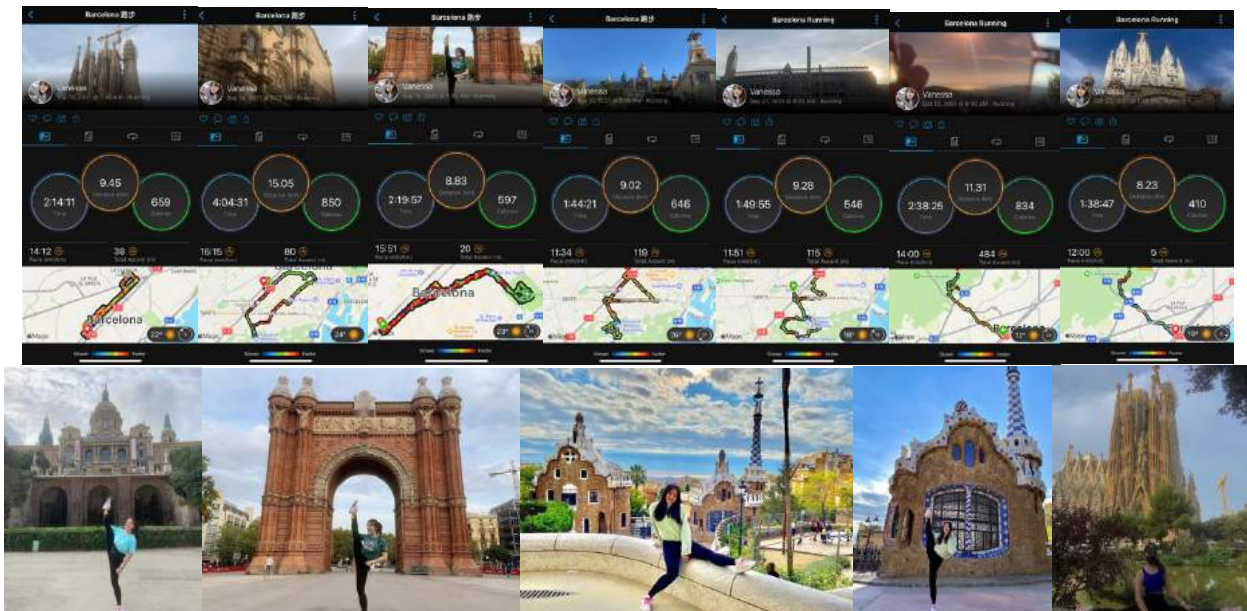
Barcelona 跑步

Vanessa

2:14:11
Time

9.45
Distance (km)

659
Calories

14:12
Pace (min/km)

38
Total Ascent (m)

Barcelona

22°

Slower Faster

Barcelona 跑步

Vanessa

4:04:31
Time

15.05
Distance (km)

850
Calories

16:15
Pace (min/km)

80
Total Ascent (m)

Barcelona

24°

Slower Faster

Barcelona 跑步

Vanessa

2:19:57
Time

8.83
Distance (km)

597
Calories

15:51
Pace (min/km)

20
Total Ascent (m)

Barcelona

23°

Slower Faster

Barcelona 跑步

Vanessa

1:44:21
Time

9.02
Distance (km)

646
Calories

11:34
Pace (min/km)

119
Total Ascent (m)

26°

Slower Faster

Barcelona Running

Vanessa

1:49:55
Time

9.28
Distance (km)

546
Calories

11:51
Pace (min/km)

115
Total Ascent (m)

18°

Slower Faster

Barcelona Running

Vanessa

2:38:26
Time

11.31
Distance (km)

834
Calories

14:00
Pace (min/km)

484
Total Ascent (m)

Barcelona

17°

Slower Faster

Barcelona Running

Vanessa

1:38:47
Time

8.23
Distance (km)

410
Calories

12:00
Pace (min/km)

5
Total Ascent (m)

18°

Slower Faster